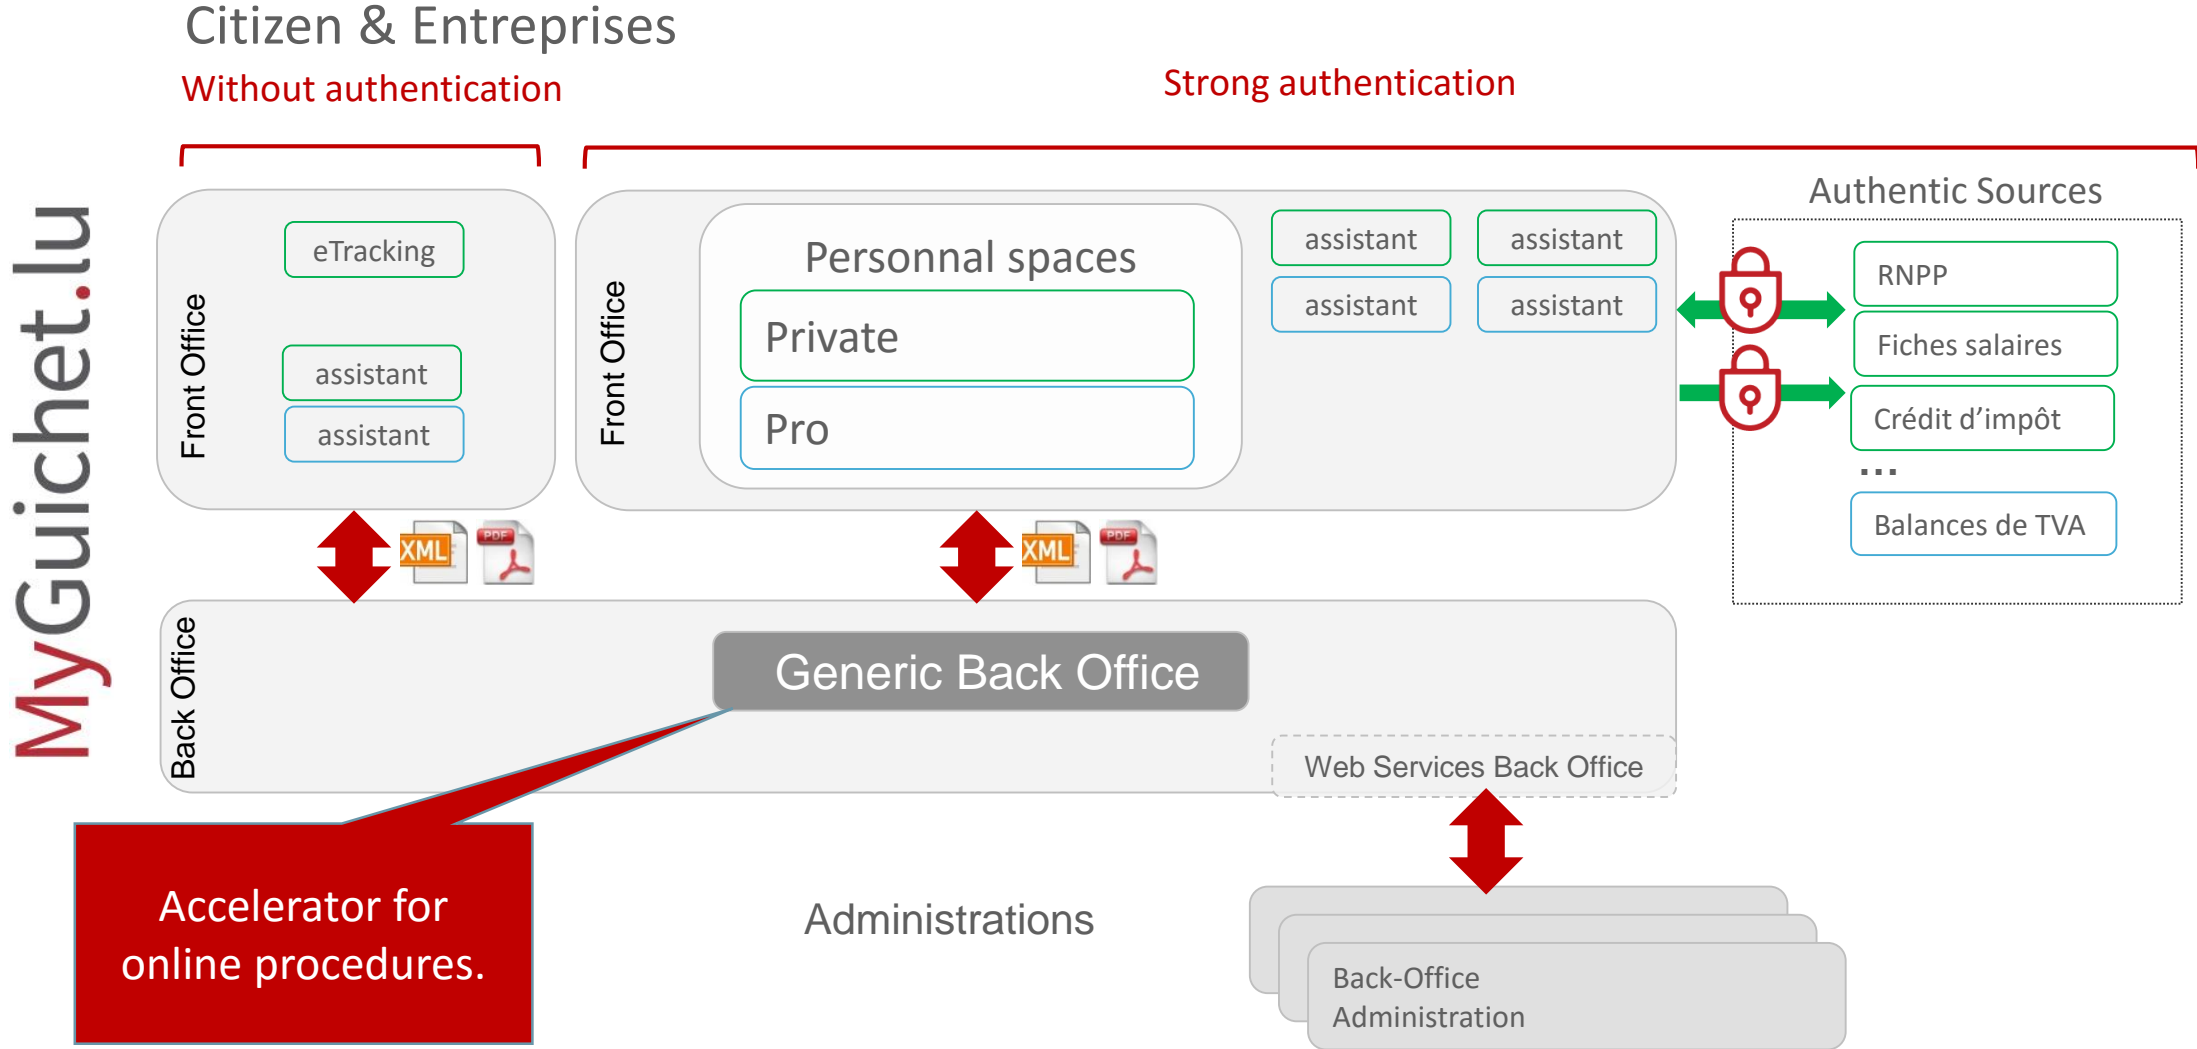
Citizen & Entreprises

Without authentication

Strong authentication

MyGuichet.lu

Front Office

eTracking

assistant

assistant

Front Office

Personnal spaces

Private

Pro

assistant

assistant

assistant

assistant

Authentic Sources

RNPP

Fiches salaires

Crédit d'impôt

...

Balances de TVA

XML

PDF

XML

PDF

Back Office

Generic Back Office

Web Services Back Office

Accelerator for online procedures.

Administrations

Back-Office Administration